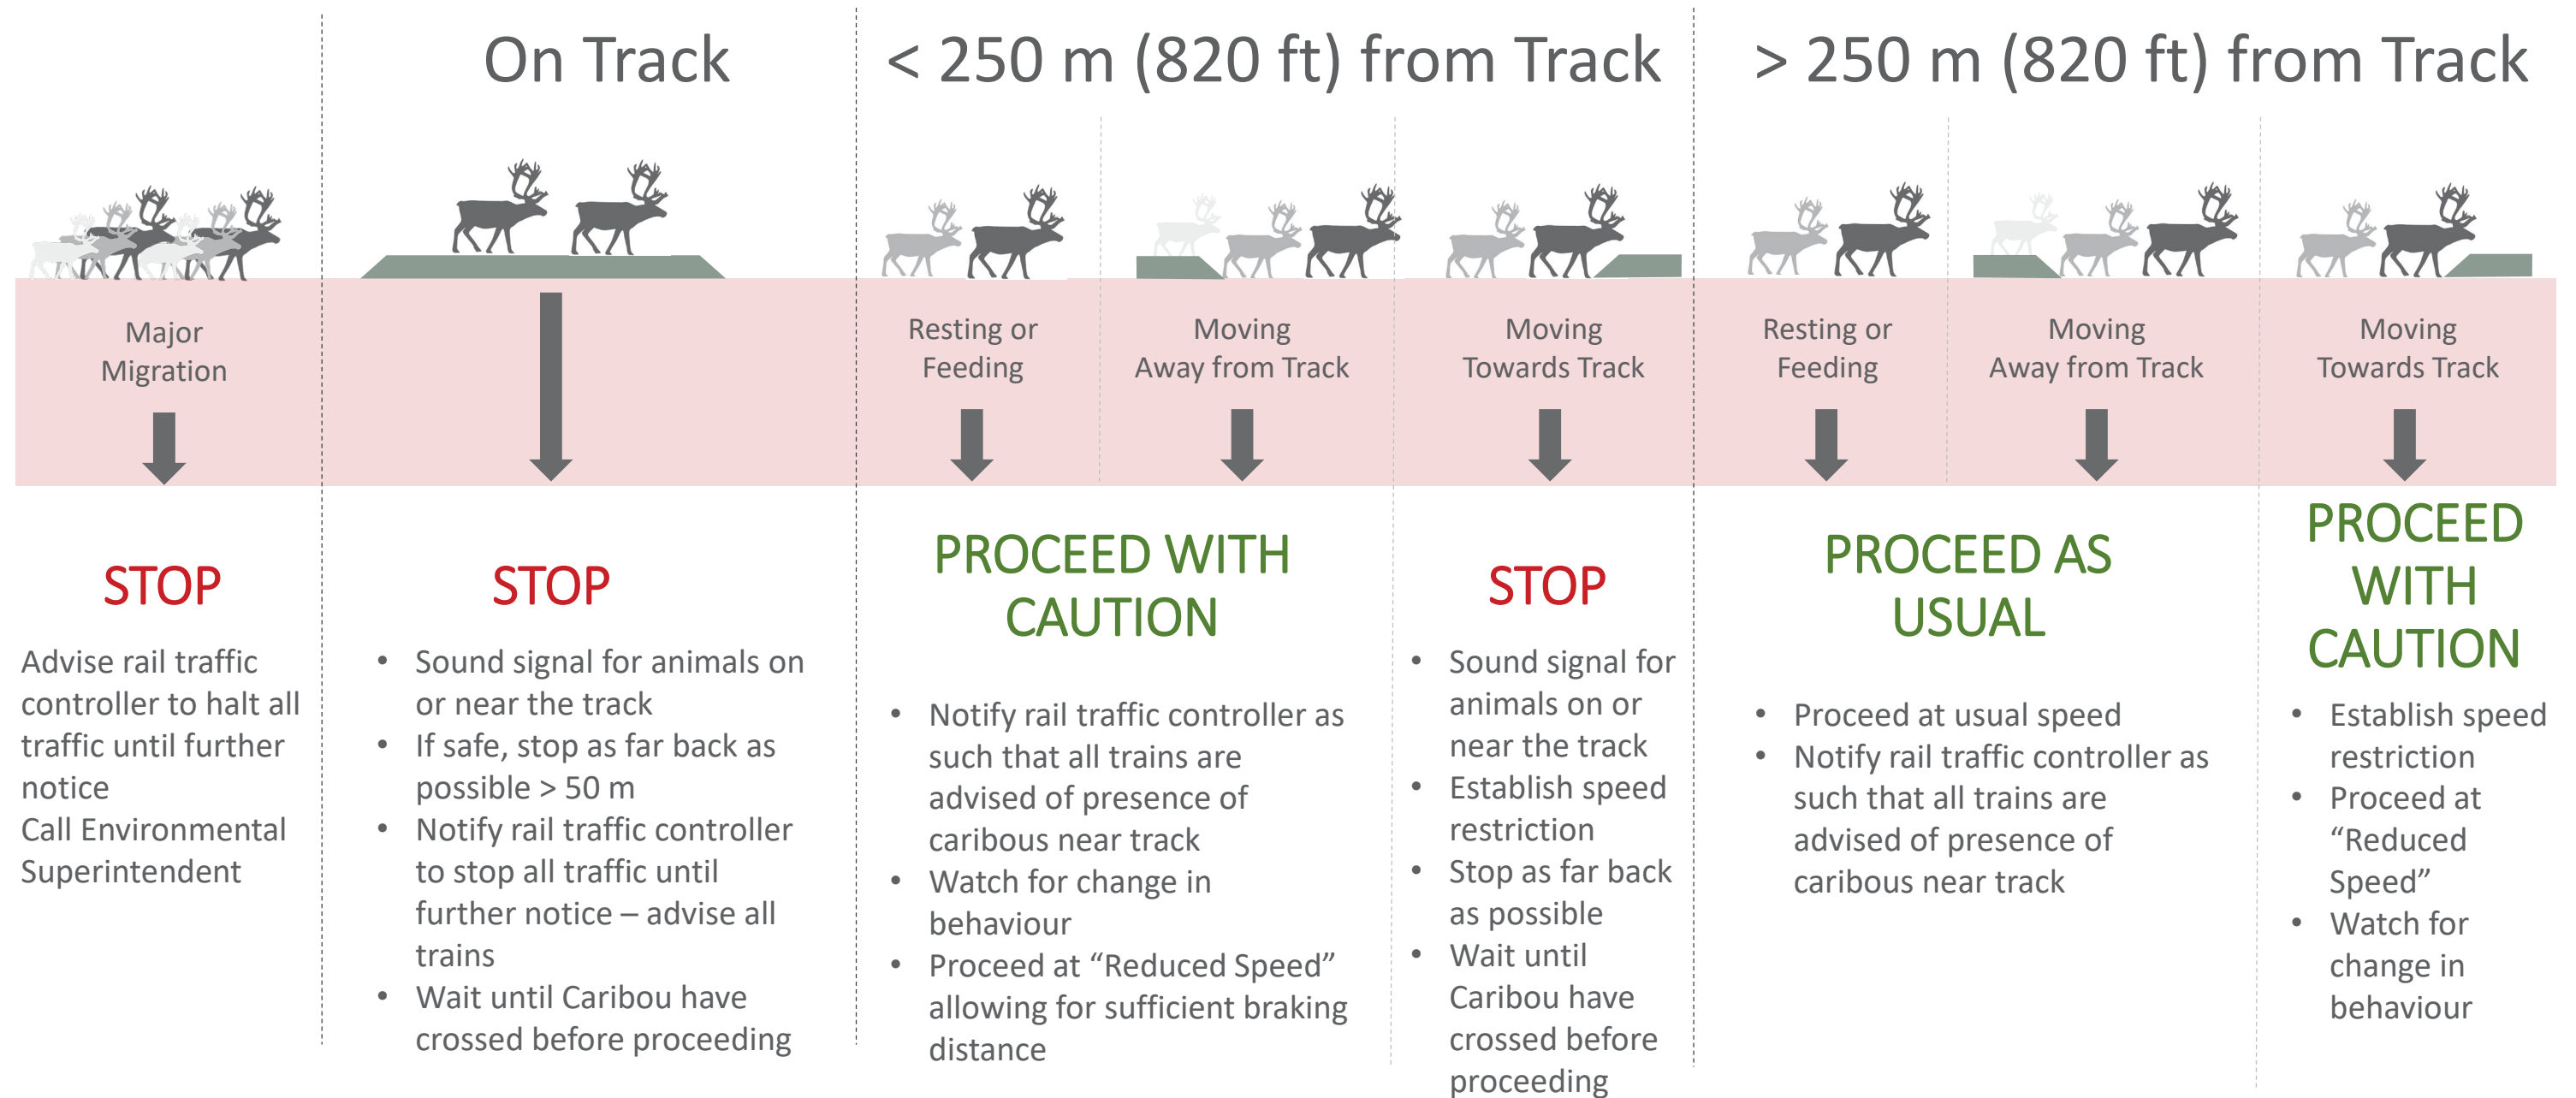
On Track

< 250 m (820 ft) from Track

> 250 m (820 ft) from Track

Major Migration

Resting or Feeding

Moving Away from Track

Moving Towards Track

Resting or Feeding

Moving Away from Track

Moving Towards Track

STOP

Advise rail traffic controller to halt all traffic until further notice
Call Environmental Superintendent

STOP

- Sound signal for animals on or near the track
- If safe, stop as far back as possible > 50 m
- Notify rail traffic controller to stop all traffic until further notice – advise all trains
- Wait until Caribou have crossed before proceeding

PROCEED WITH CAUTION

- Notify rail traffic controller as such that all trains are advised of presence of caribous near track
- Watch for change in behaviour
- Proceed at "Reduced Speed" allowing for sufficient braking distance

STOP

- Sound signal for animals on or near the track
- Establish speed restriction
- Stop as far back as possible
- Wait until Caribou have crossed before proceeding

PROCEED AS USUAL

- Proceed at usual speed
- Notify rail traffic controller as such that all trains are advised of presence of caribous near track

PROCEED WITH CAUTION

- Establish speed restriction
- Proceed at "Reduced Speed"
- Watch for change in behaviour